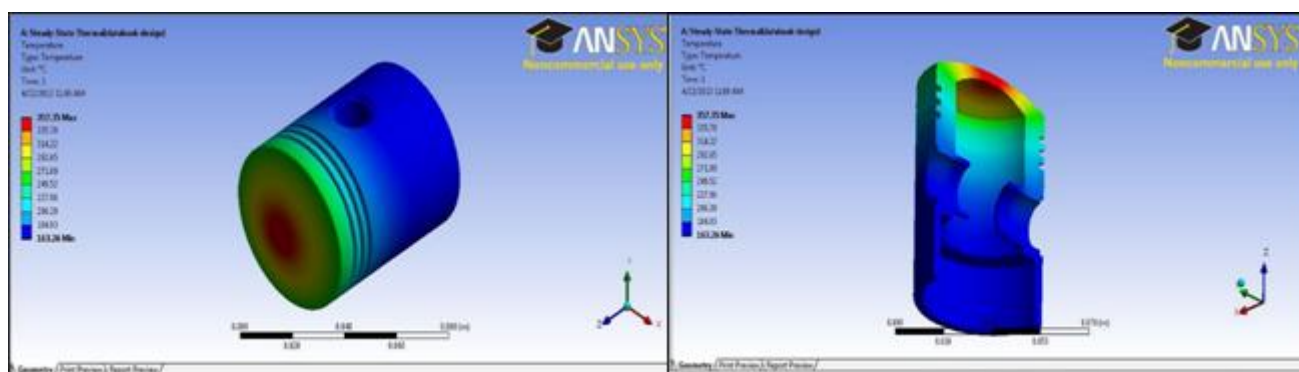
A: Steady-State Thermal(database design)
Temperature
Type: Temperature
Unit: °C
Time: 1
4/22/2012 11:38 AM

357.35 Max
335.78
314.22
292.65
271.09
249.52
227.96
206.39
184.83
163.26 Min

ANSYS
Noncommercial use only

0.000 0.040 0.080 (m)
0.020 0.060

Y
X
Z

Geometry / Print Preview / Report Preview /

A: Steady-State Thermal(database design)
Temperature
Type: Temperature
Unit: °C
Time: 1
4/22/2012 11:39 AM

357.35 Max
335.78
314.22
292.65
271.09
249.52
227.96
206.39
184.83
163.26 Min

ANSYS
Noncommercial use only

0.000 0.070 (m)
0.018 0.053

Z
Y
X

Geometry / Print Preview / Report Preview /